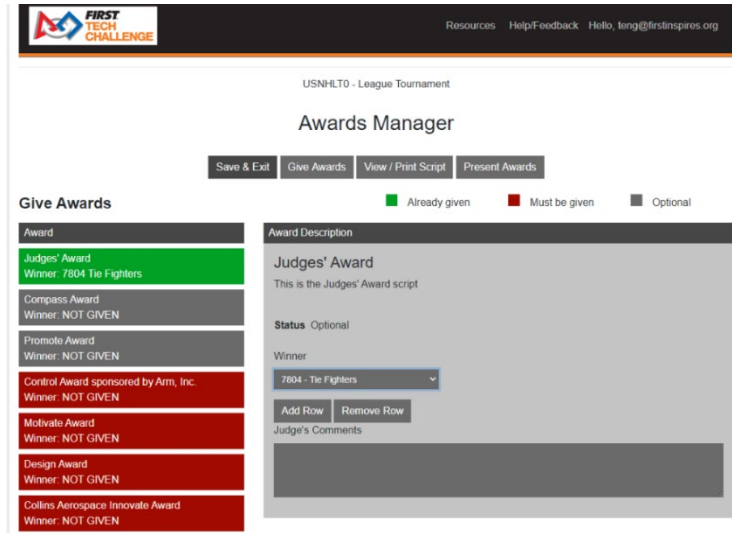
FIRST TECH CHALLENGE

Resources Help/Feedback Hello, teng@firstinspires.org

USNHLT0 - League Tournament

Awards Manager

Save & Exit Give Awards View / Print Script Present Awards

Give Awards

Already given Must be given Optional

Award

Judges' Award
Winner: 7804 Tie Fighters

Compass Award
Winner: NOT GIVEN

Promote Award
Winner: NOT GIVEN

Control Award sponsored by Arm, Inc.
Winner: NOT GIVEN

Motivate Award
Winner: NOT GIVEN

Design Award
Winner: NOT GIVEN

Collins Aerospace Innovate Award
Winner: NOT GIVEN

Award Description

Judges' Award

This is the Judges' Award script

Status Optional

Winner

7804 - Tie Fighters

Add Row Remove Row

Judge's Comments